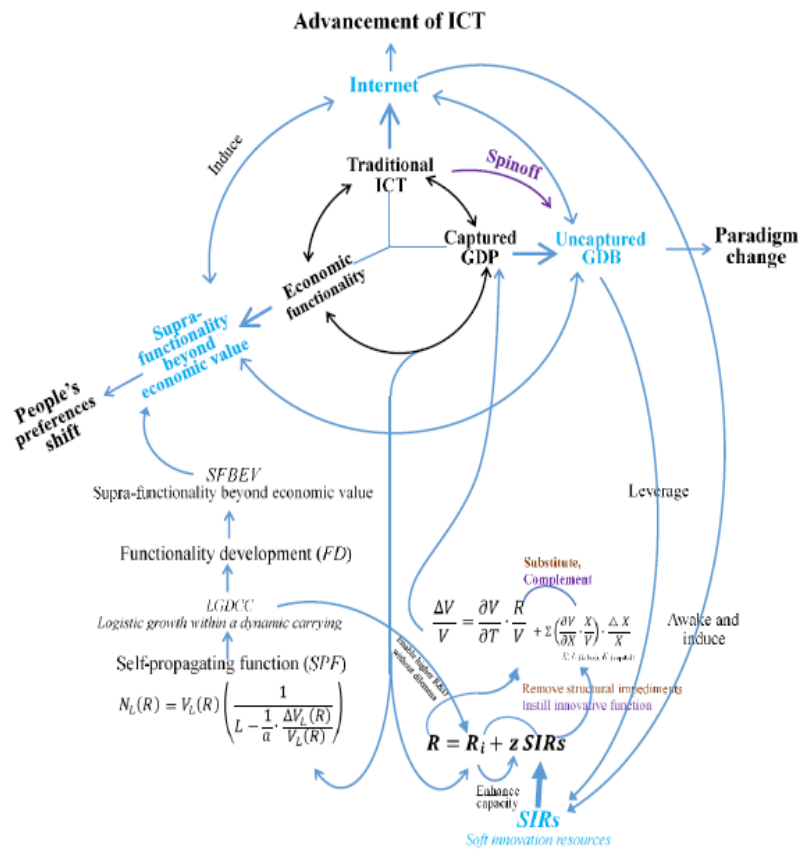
Advancement of ICT

Internet

Induce

Traditional ICT

Spinoff

Captured GDP

Uncaptured GDB

Paradigm change

Economic functionality

Supra-functionality beyond economic value

People's preferences shift

$SFBEV$
Supra-functionality beyond economic value

Leverage

Functionality development ($FD$)

$LGDCC$
Logistic growth within a dynamic carrying

Substitute, Complement

$\frac{\Delta V}{V} = \frac{\partial V}{\partial T} \cdot \frac{R}{V} + \Sigma\left(\frac{\partial V}{\partial X} \cdot \frac{X}{V}\right) \cdot \frac{\Delta X}{X}$

$X$: $L$ (labor), $K$ (capital)

Awake and induce

Self-propagating function ($SPF$)

$N_L(R) = V_L(R)\left(\frac{1}{L - \frac{1}{a} \cdot \frac{\Delta V_L(R)}{V_L(R)}}\right)$

Enable higher R&D without dilemma

Remove structural impediments
Instill innovative function

$R = R_i + z\ SIRs$

Enhance capacity

SIRs
Soft innovation resources